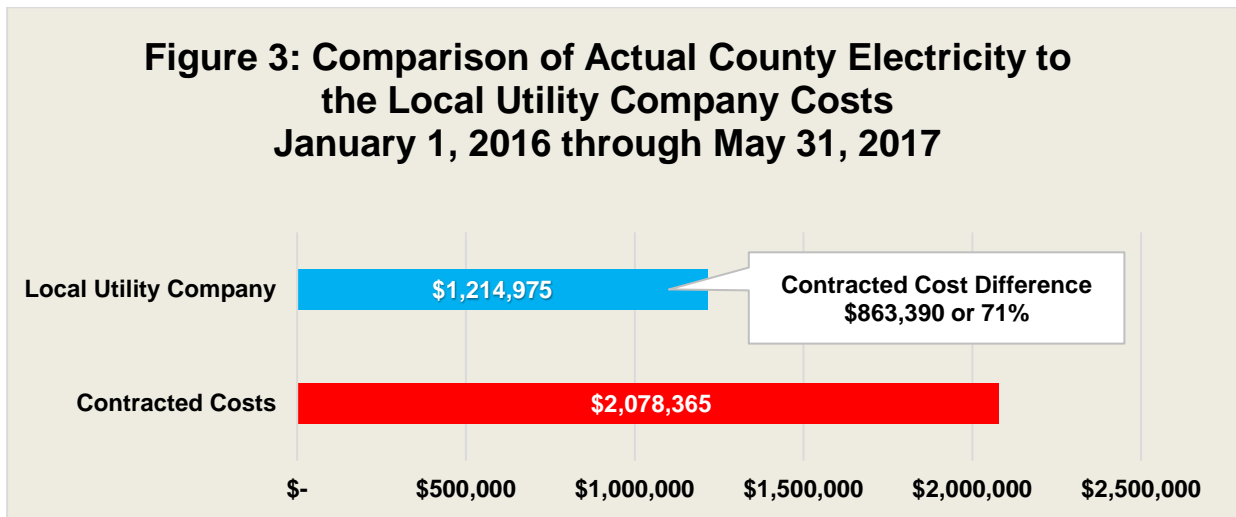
Figure 3: Comparison of Actual County Electricity to the Local Utility Company Costs
January 1, 2016 through May 31, 2017

Local Utility Company
$1,214,975
Contracted Cost Difference
$863,390 or 71%
Contracted Costs
$2,078,365

$-
$500,000
$1,000,000
$1,500,000
$2,000,000
$2,500,000